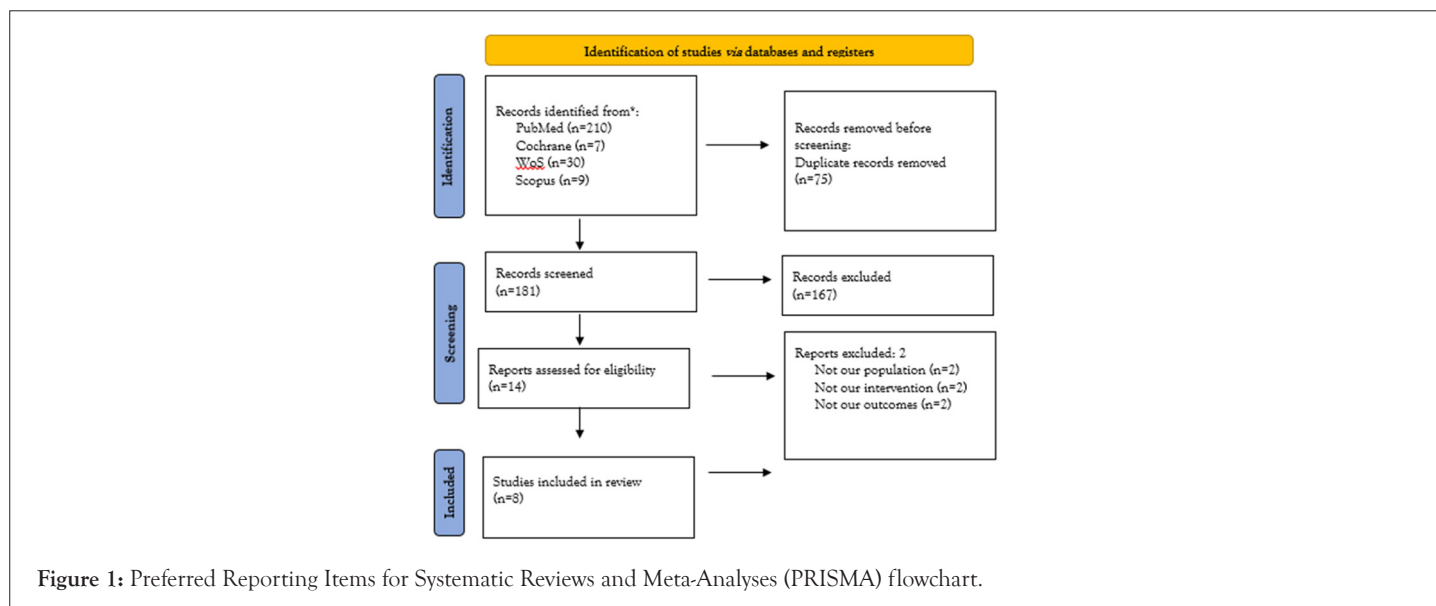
Identification of studies *via* databases and registers

Identification

Records identified from*:
PubMed (n=210)
Cochrane (n=7)
WoS (n=30)
Scopus (n=9)

Records removed before screening:
Duplicate records removed (n=75)

Screening

Records screened (n=181)

Records excluded (n=167)

Reports assessed for eligibility (n=14)

Reports excluded: 2
Not our population (n=2)
Not our intervention (n=2)
Not our outcomes (n=2)

Included

Studies included in review (n=8)

**Figure 1:** Preferred Reporting Items for Systematic Reviews and Meta-Analyses (PRISMA) flowchart.